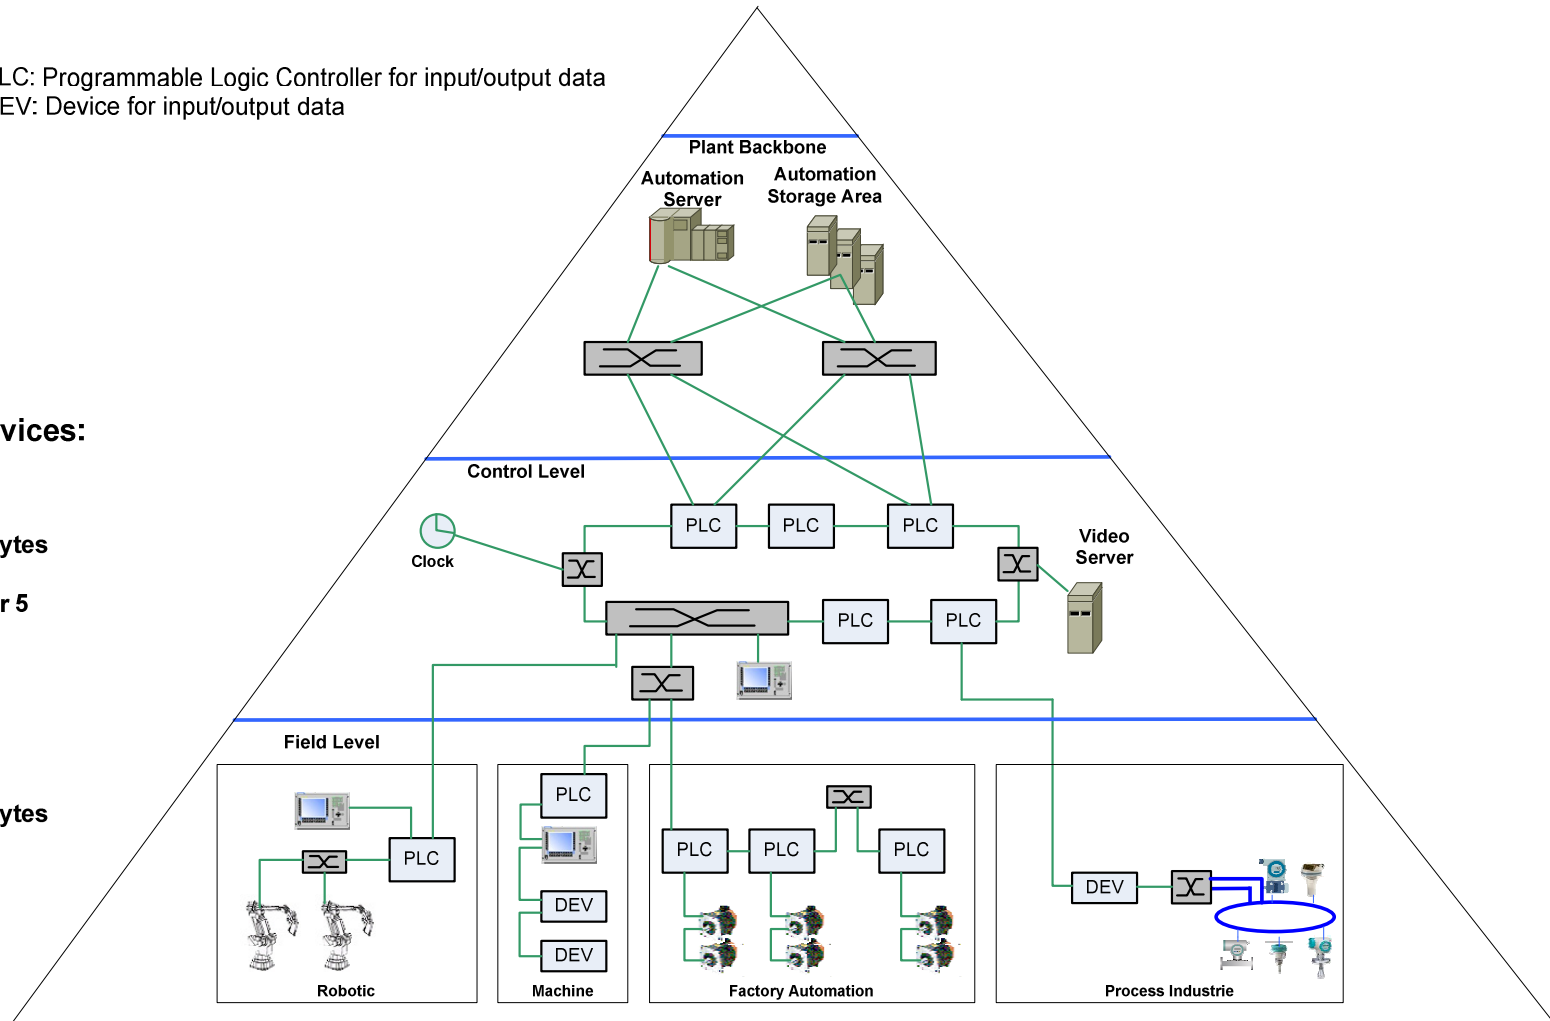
LC: Programmable Logic Controller for input/output data
EV: Device for input/output data

vices:

ytes

r 5

ytes

Plant Backbone

Automation Server

Automation Storage Area

Control Level

Clock

PLC

PLC

PLC

Video Server

PLC

PLC

Field Level

PLC

PLC

DEV

DEV

PLC

PLC

PLC

DEV

Robotic

Machine

Factory Automation

Process Industrie